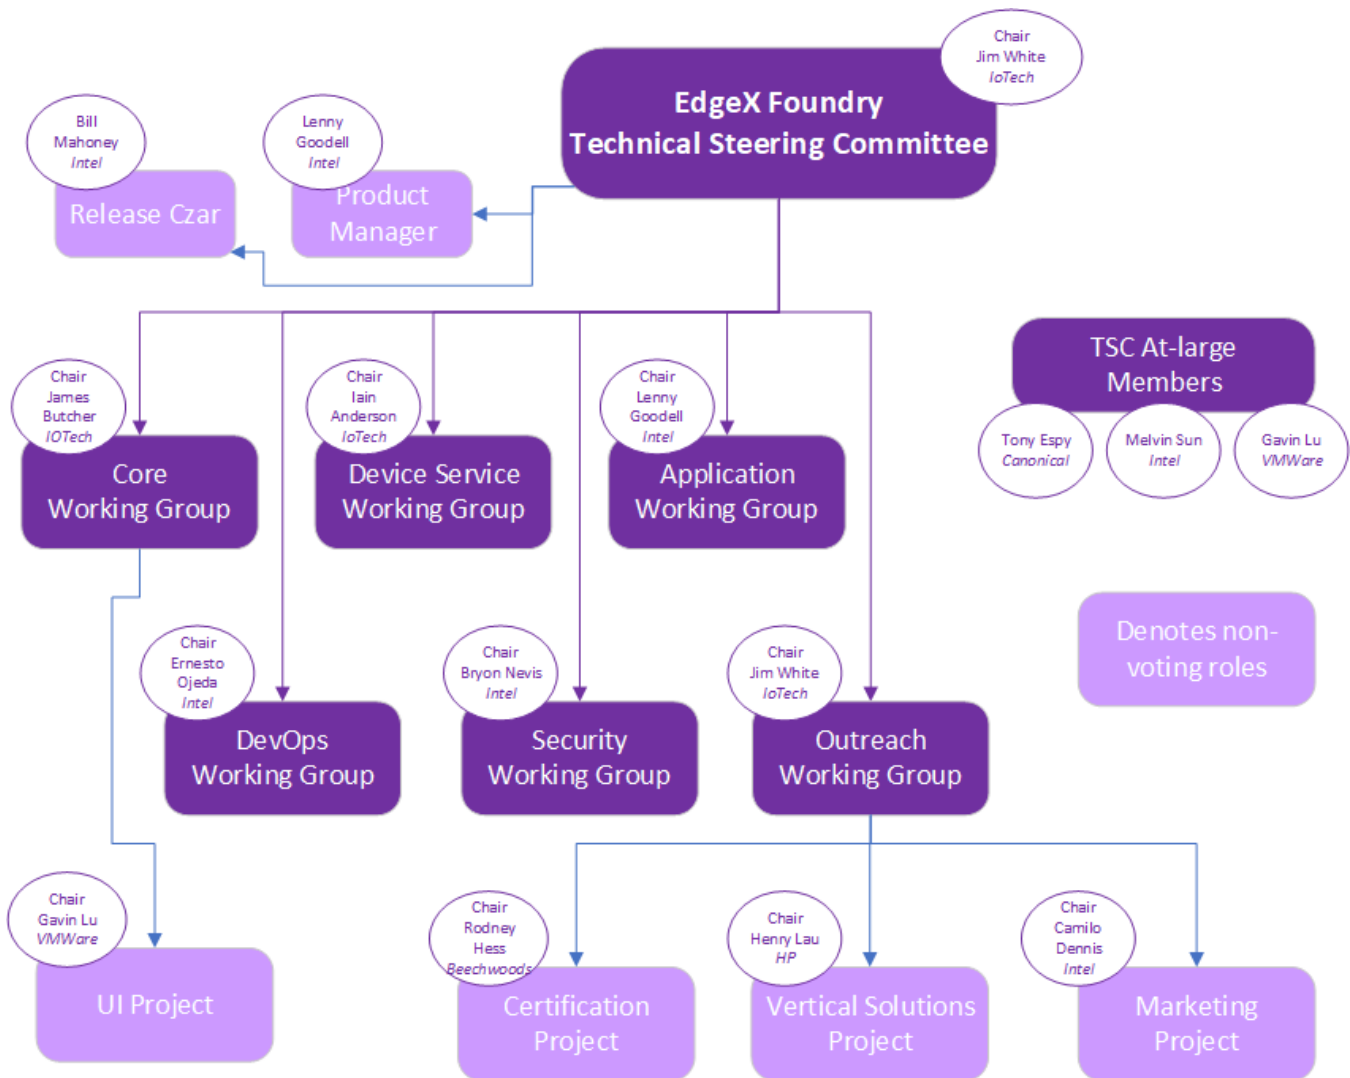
Chair
Jim White
IoTech

EdgeX Foundry
Technical Steering Committee

Bill
Mahoney
Intel

Release Czar

Lenny
Goodell
Intel

Product
Manager

TSC At-large
Members

Tony Espy
Canonical

Melvin Sun
Intel

Gavin Lu
VMWare

Chair
James
Butcher
IOTech

Core
Working Group

Chair
Iain
Anderson
IoTech

Device Service
Working Group

Chair
Lenny
Goodell
Intel

Application
Working Group

Denotes non-voting roles

Chair
Ernesto
Ojeda
Intel

DevOps
Working Group

Chair
Bryon Nevis
Intel

Security
Working Group

Chair
Jim White
IoTech

Outreach
Working Group

Chair
Gavin Lu
VMWare

UI Project

Chair
Rodney
Hess
Beechwoods

Certification
Project

Chair
Henry Lau
HP

Vertical Solutions
Project

Chair
Camilo
Dennis
Intel

Marketing
Project